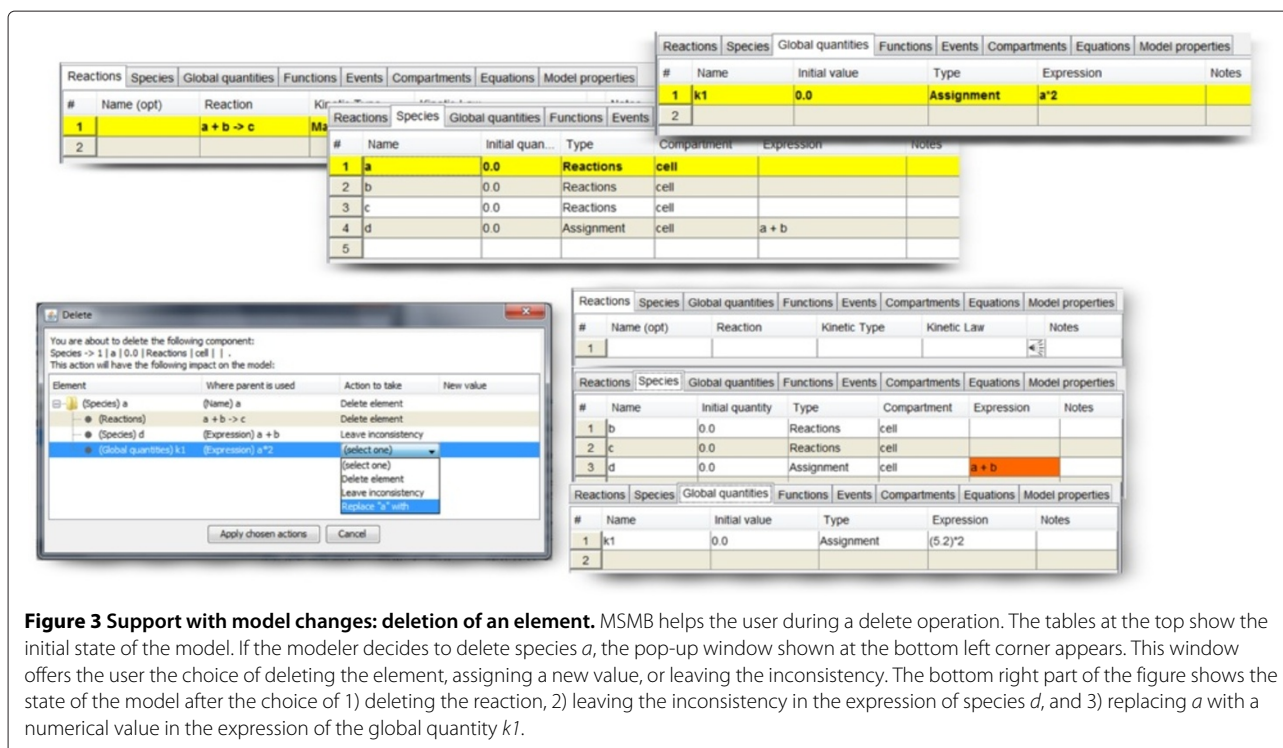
Reactions | Species | Global quantities | Functions | Events | Compartments | Equations | Model properties

| # | Name | Initial value | Type | Expression | Notes |
|---|---|---|---|---|---|
| 1 | k1 | 0.0 | Assignment | a*2 | |
| 2 | | | | | |

Reactions | Species | Global quantities | Functions | Events | Compartments | Equations | Model properties

| # | Name (opt) | Reaction | Ki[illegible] |
|---|---|---|---|
| 1 | | a + b -> c | Ma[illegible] |
| 2 | | | |

Reactions | Species | Global quantities | Functions | Events

| # | Name | Initial quan... | Type | Compartment | Expression | Notes |
|---|---|---|---|---|---|---|
| 1 | a | 0.0 | Reactions | cell | | |
| 2 | b | 0.0 | Reactions | cell | | |
| 3 | c | 0.0 | Reactions | cell | | |
| 4 | d | 0.0 | Assignment | cell | a + b | |
| 5 | | | | | | |

Delete

You are about to delete the following component:
Species -> 1 | a | 0.0 | Reactions | cell | | .
This action will have the following impact on the model:

| Element | Where parent is used | Action to take | New value |
|---|---|---|---|
| (Species) a | (Name) a | Delete element | |
| (Reactions) | a + b -> c | Delete element | |
| (Species) d | (Expression) a + b | Leave inconsistency | |
| (Global quantities) k1 | (Expression) a*2 | (select one) | |

(select one)
Delete element
Leave inconsistency
Replace "a" with

Apply chosen actions | Cancel

Reactions | Species | Global quantities | Functions | Events | Compartments | Equations | Model properties

| # | Name (opt) | Reaction | Kinetic Type | Kinetic Law | Notes |
|---|---|---|---|---|---|
| 1 | | | | | |

Reactions | Species | Global quantities | Functions | Events | Compartments | Equations | Model properties

| # | Name | Initial quantity | Type | Compartment | Expression | Notes |
|---|---|---|---|---|---|---|
| 1 | b | 0.0 | Reactions | cell | | |
| 2 | c | 0.0 | Reactions | cell | | |
| 3 | d | 0.0 | Assignment | cell | a + b | |

Reactions | Species | Global quantities | Functions | Events | Compartments | Equations | Model properties

| # | Name | Initial value | Type | Expression | Notes |
|---|---|---|---|---|---|
| 1 | k1 | 0.0 | Assignment | (5.2)*2 | |
| 2 | | | | | |

**Figure 3 Support with model changes: deletion of an element.** MSMB helps the user during a delete operation. The tables at the top show the initial state of the model. If the modeler decides to delete species *a*, the pop-up window shown at the bottom left corner appears. This window offers the user the choice of deleting the element, assigning a new value, or leaving the inconsistency. The bottom right part of the figure shows the state of the model after the choice of 1) deleting the reaction, 2) leaving the inconsistency in the expression of species *d*, and 3) replacing *a* with a numerical value in the expression of the global quantity *k1*.